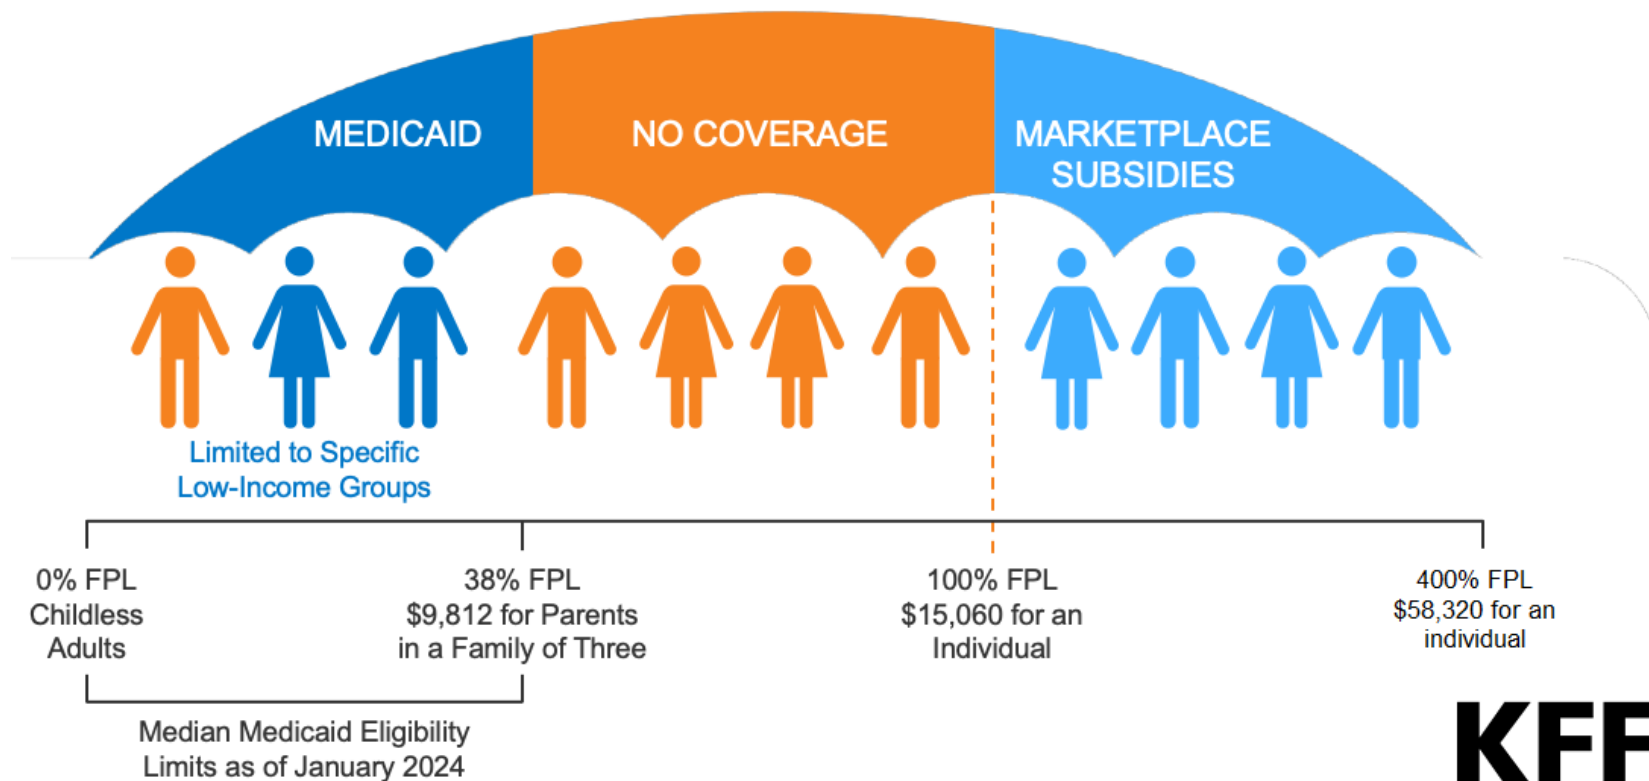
MEDICAID

NO COVERAGE

MARKETPLACE SUBSIDIES

Limited to Specific Low-Income Groups

0% FPL
Childless Adults

38% FPL
$9,812 for Parents in a Family of Three

100% FPL
$15,060 for an Individual

400% FPL
$58,320 for an individual

Median Medicaid Eligibility Limits as of January 2024

KFF